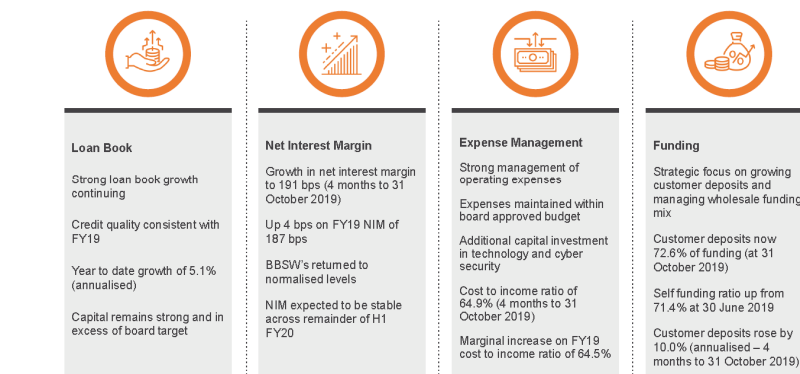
Loan Book

Strong loan book growth continuing

Credit quality consistent with FY19

Year to date growth of 5.1% (annualised)

Capital remains strong and in excess of board target

Net Interest Margin

Growth in net interest margin to 191 bps (4 months to 31 October 2019)

Up 4 bps on FY19 NIM of 187 bps

BBSW's returned to normalised levels

NIM expected to be stable across remainder of H1 FY20

Expense Management

Strong management of operating expenses

Expenses maintained within board approved budget

Additional capital investment in technology and cyber security

Cost to income ratio of 64.9% (4 months to 31 October 2019)

Marginal increase on FY19 cost to income ratio of 64.5%

Funding

Strategic focus on growing customer deposits and managing wholesale funding mix

Customer deposits now 72.6% of funding (at 31 October 2019)

Self funding ratio up from 71.4% at 30 June 2019

Customer deposits rose by 10.0% (annualised – 4 months to 31 October 2019)